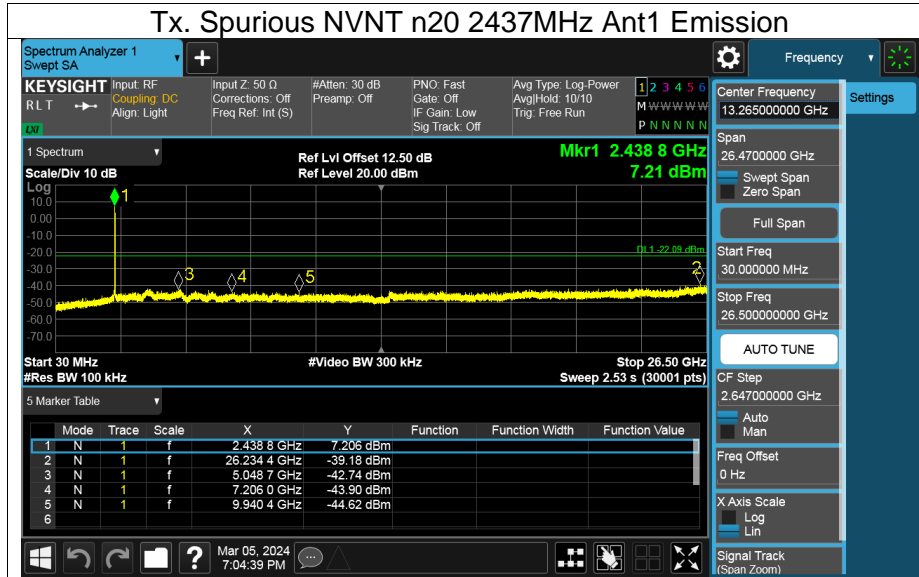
Tx. Spurious NVNT n20 2437MHz Ant1 Emission

Spectrum Analyzer 1
Swept SA

Frequency

KEYSIGHT
RLT
LXI

Input: RF
Coupling: DC
Align: Light

Input Z: 50 Ω
Corrections: Off
Freq Ref: Int (S)

#Atten: 30 dB
Preamp: Off

PNO: Fast
Gate: Off
IF Gain: Low
Sig Track: Off

Avg Type: Log-Power
Avg|Hold: 10/10
Trig: Free Run

1 2 3 4 5 6
M W W W W W
P N N N N N

Center Frequency
13.265000000 GHz

Settings

1 Spectrum

Scale/Div 10 dB

Ref Lvl Offset 12.50 dB
Ref Level 20.00 dBm

Mkr1 2.438 8 GHz
7.21 dBm

Log
10.0
0.00
-10.0
-20.0
-30.0
-40.0
-50.0
-60.0
-70.0
-80.0

DL1 -22.09 dBm

1
2
3
4
5

Span
26.4700000 GHz
Swept Span
Zero Span

Full Span

Start Freq
30.000000 MHz

Stop Freq
26.500000000 GHz

AUTO TUNE

Start 30 MHz
#Res BW 100 kHz
#Video BW 300 kHz
Stop 26.50 GHz
Sweep 2.53 s (30001 pts)

5 Marker Table

| | Mode | Trace | Scale | X | Y | Function | Function Width | Function Value |
|---|---|---|---|---|---|---|---|---|
| 1 | N | 1 | f | 2.438 8 GHz | 7.206 dBm | | | |
| 2 | N | 1 | f | 26.234 4 GHz | -39.18 dBm | | | |
| 3 | N | 1 | f | 5.048 7 GHz | -42.74 dBm | | | |
| 4 | N | 1 | f | 7.206 0 GHz | -43.90 dBm | | | |
| 5 | N | 1 | f | 9.940 4 GHz | -44.62 dBm | | | |
| 6 | | | | | | | | |

CF Step
2.647000000 GHz
Auto
Man

Freq Offset
0 Hz

X Axis Scale
Log
Lin

Signal Track
(Span Zoom)

Mar 05, 2024
7:04:39 PM